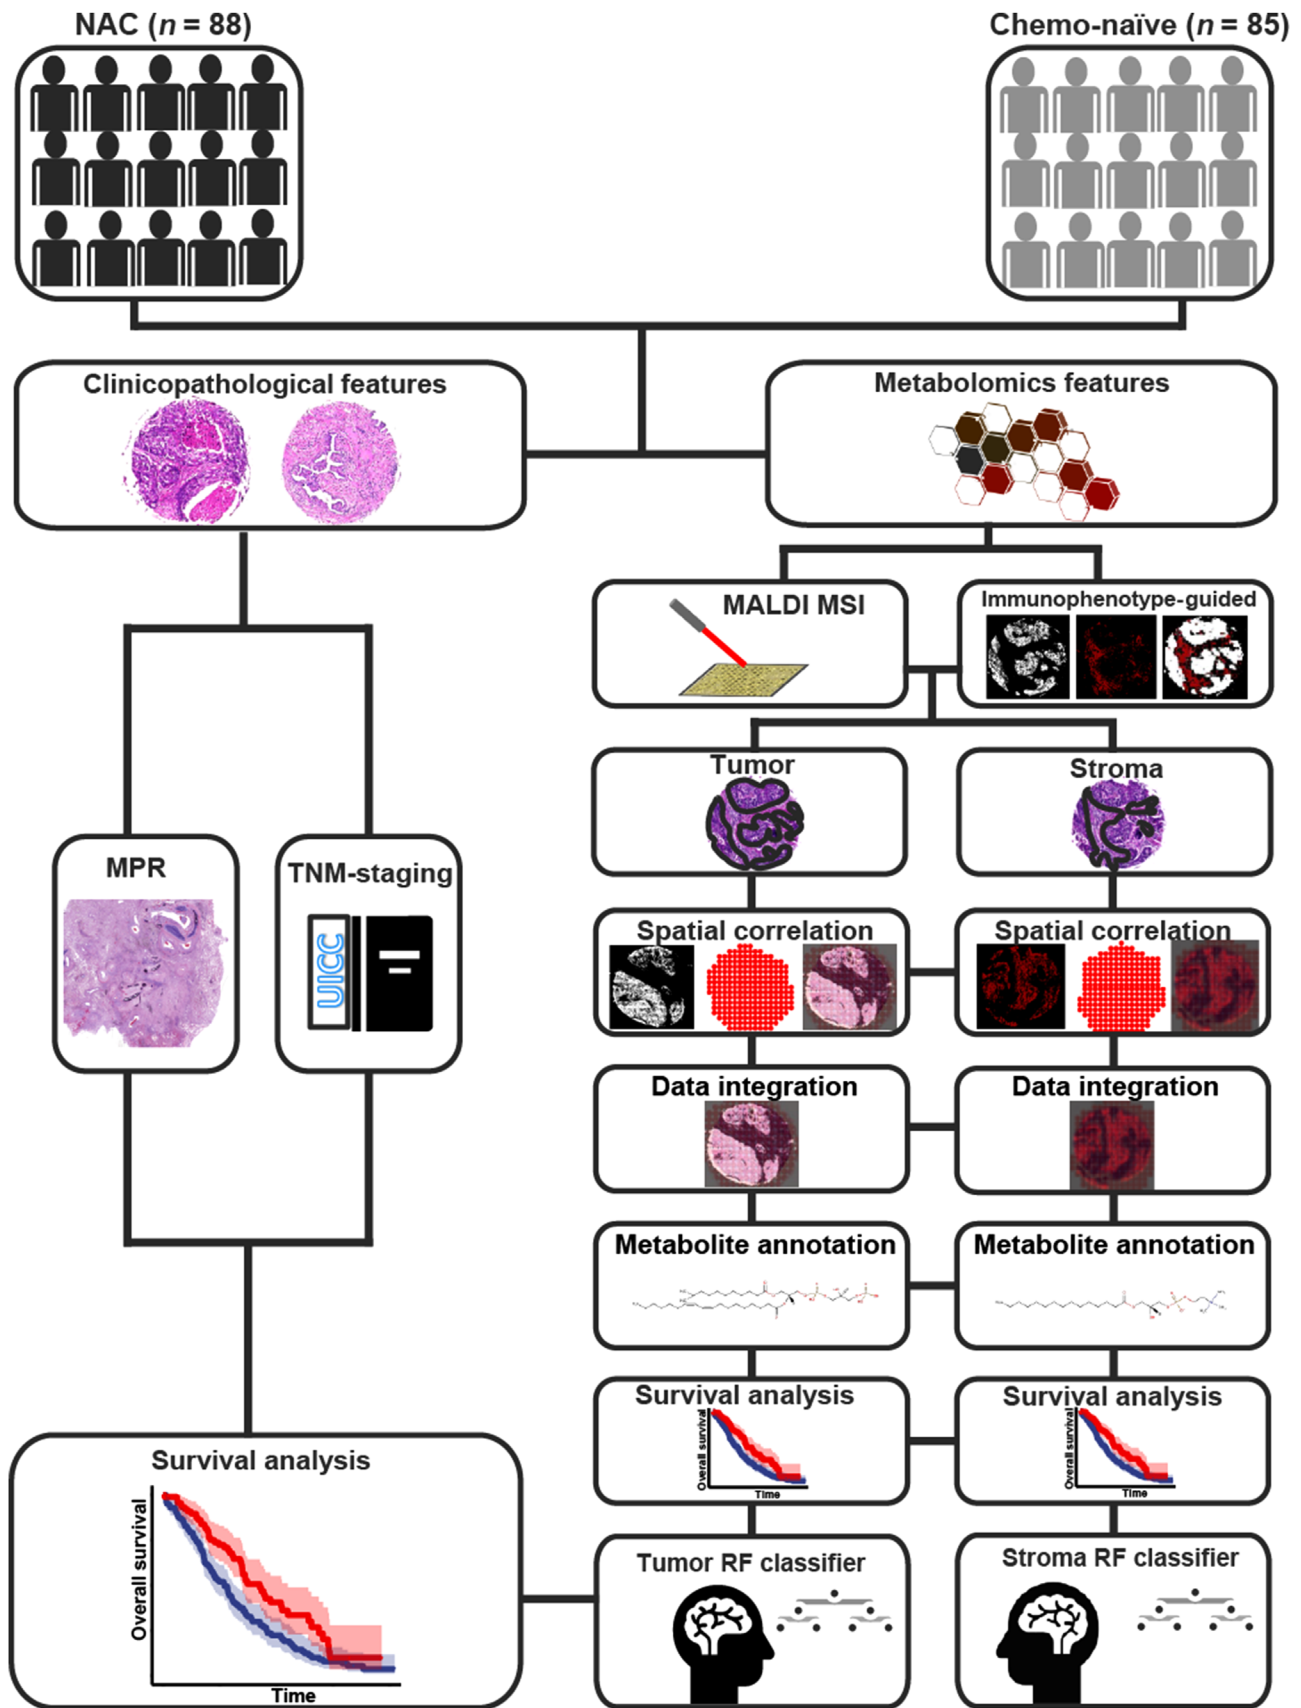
NAC ($n = 88$)

Chemo-naïve ($n = 85$)

Clinicopathological features

Metabolomics features

MALDI MSI

Immunophenotype-guided

Tumor

Stroma

MPR

TNM-staging

UICC

Spatial correlation

Spatial correlation

Data integration

Data integration

Metabolite annotation

Metabolite annotation

Survival analysis

Overall survival

Time

Survival analysis

Overall survival

Time

Survival analysis

Overall survival

Time

Tumor RF classifier

Stroma RF classifier